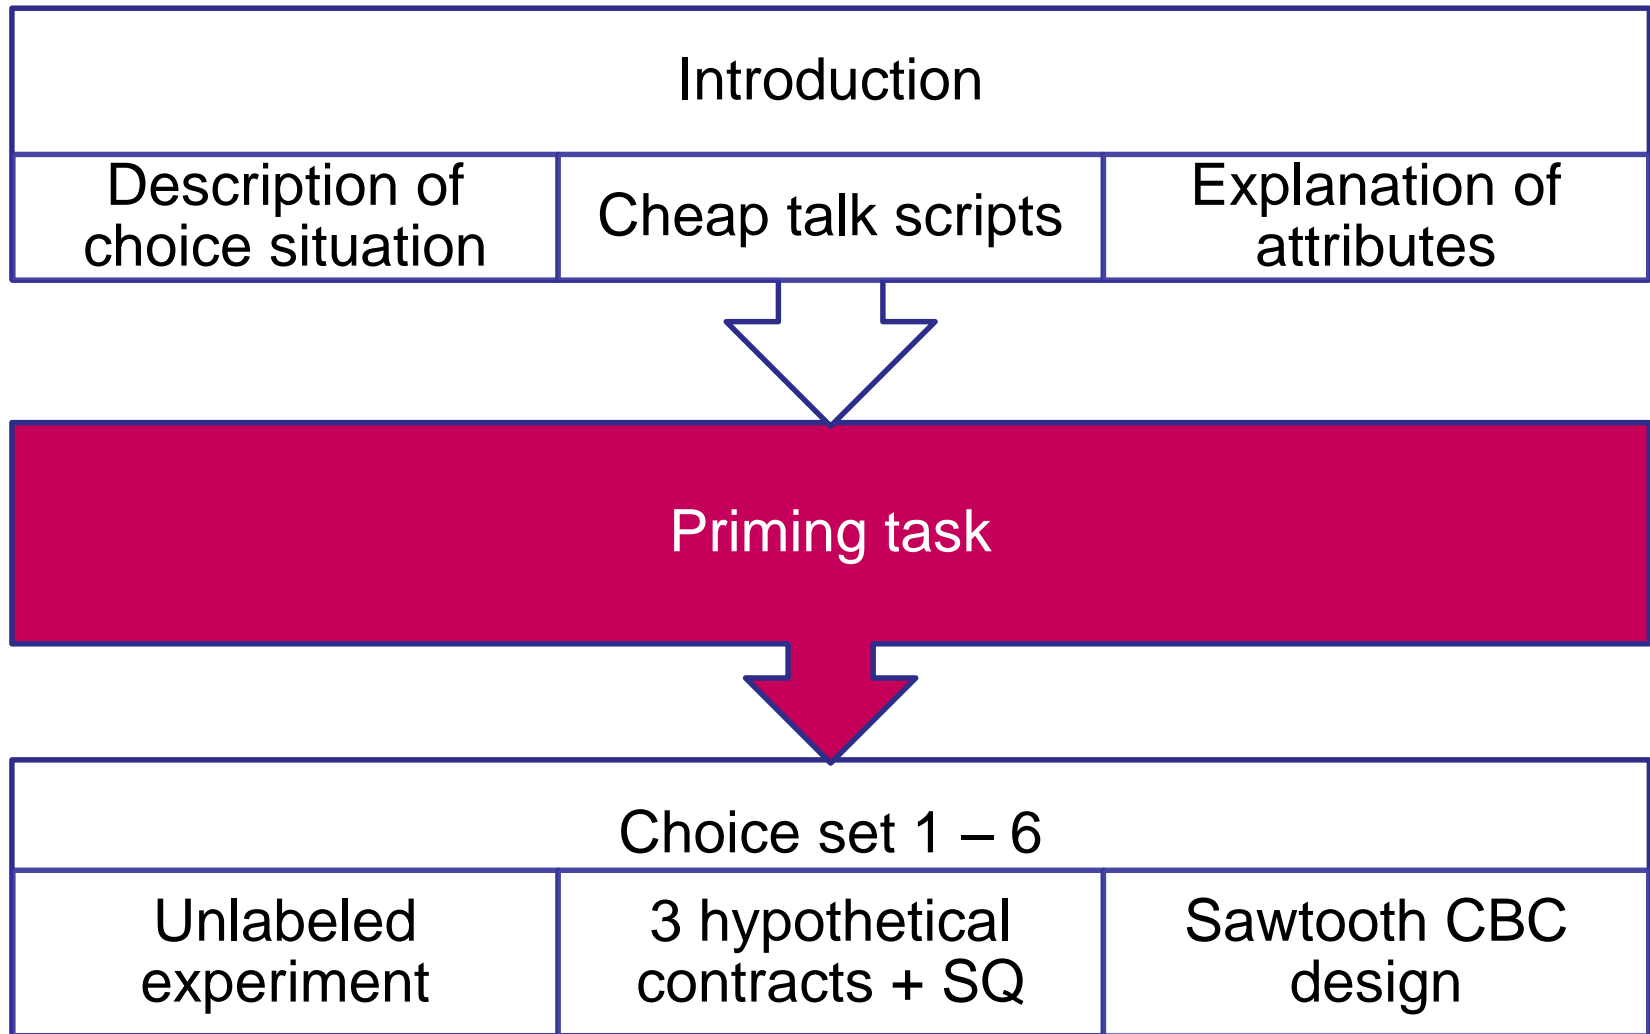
Introduction

| Description of choice situation | Cheap talk scripts | Explanation of attributes |
|---|---|---|

Priming task

Choice set 1 – 6

| Unlabeled experiment | 3 hypothetical contracts + SQ | Sawtooth CBC design |
|---|---|---|